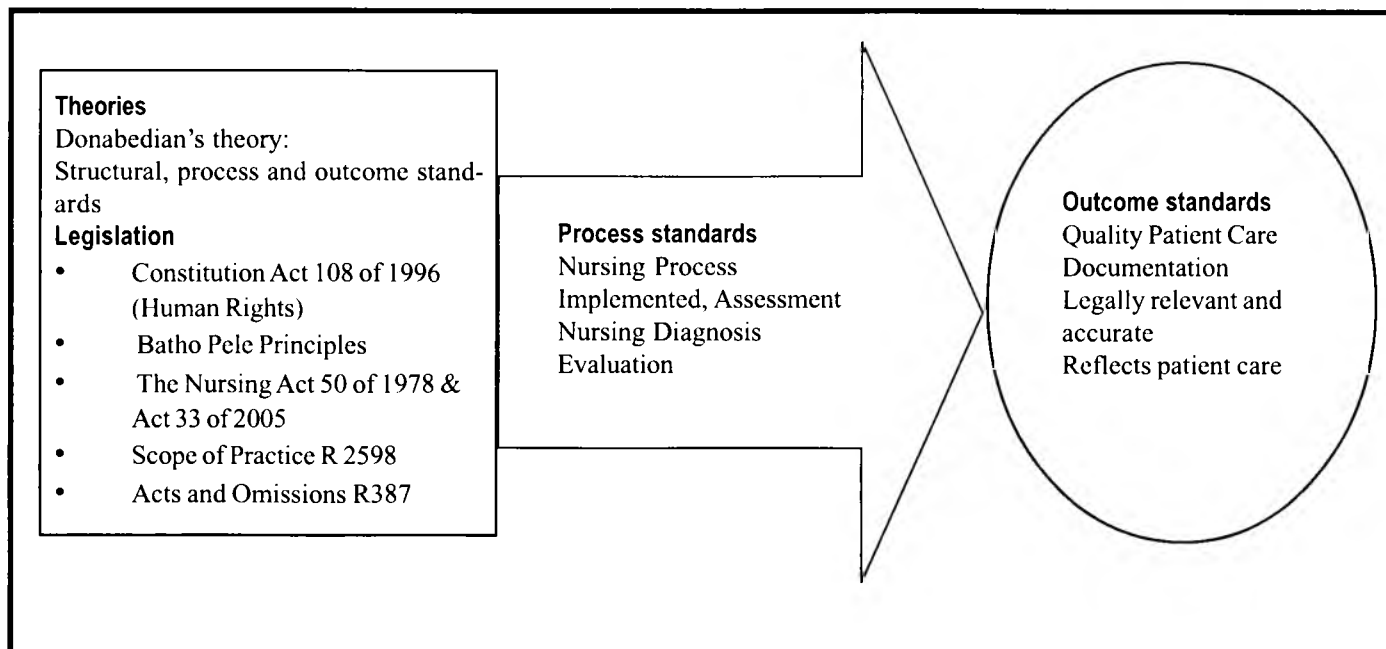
**Theories**
Donabedian's theory:
Structural, process and outcome standards
**Legislation**
- Constitution Act 108 of 1996 (Human Rights)
- Batho Pele Principles
- The Nursing Act 50 of 1978 & Act 33 of 2005
- Scope of Practice R 2598
- Acts and Omissions R387

**Process standards**
Nursing Process
Implemented, Assessment
Nursing Diagnosis
Evaluation

**Outcome standards**
Quality Patient Care
Documentation
Legally relevant and accurate
Reflects patient care